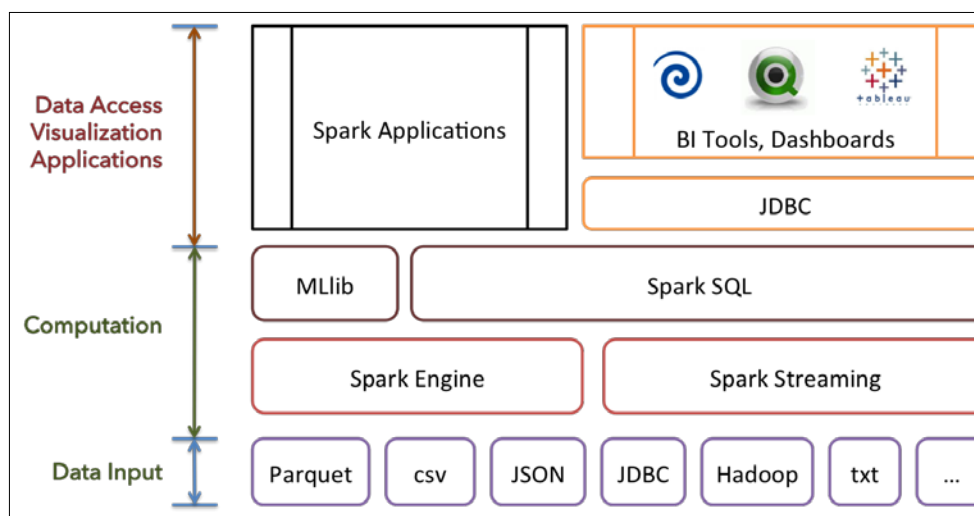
Data Access Visualization Applications

Spark Applications

tableau

BI Tools, Dashboards

JDBC

Computation

MLlib

Spark SQL

Spark Engine

Spark Streaming

Data Input

Parquet

csv

JSON

JDBC

Hadoop

txt

...